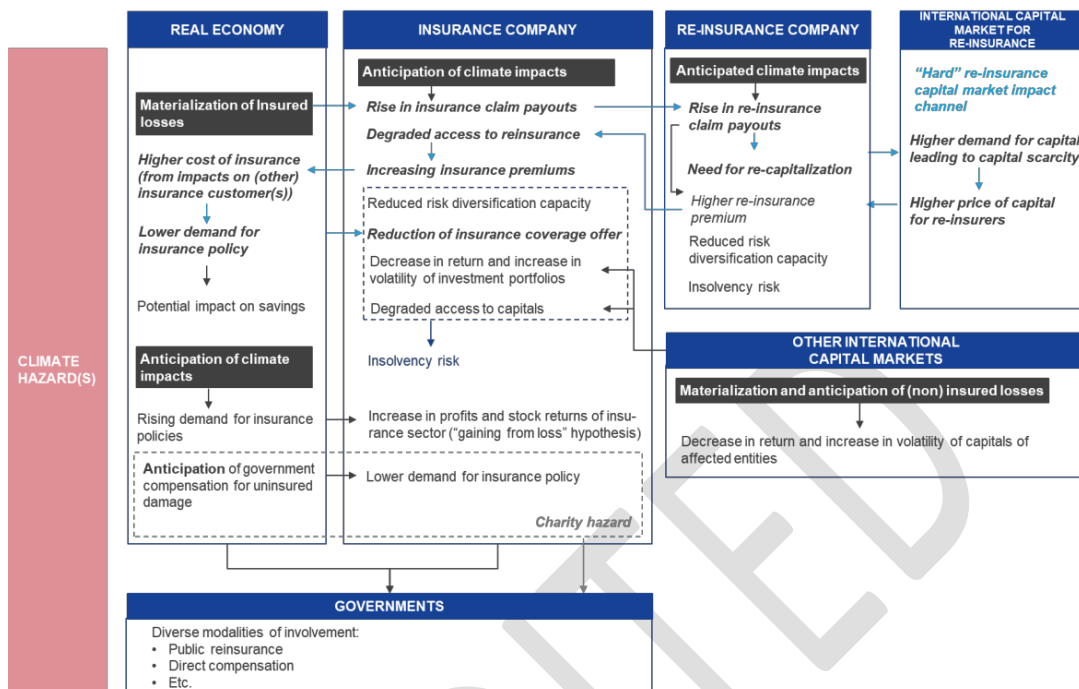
CLIMATE HAZARD(S)

REAL ECONOMY

Materialization of Insured losses

Higher cost of insurance (from impacts on (other) insurance customer(s))

Lower demand for insurance policy

Potential impact on savings

Anticipation of climate impacts

Rising demand for insurance policies

Anticipation of government compensation for uninsured damage

INSURANCE COMPANY

Anticipation of climate impacts

Rise in insurance claim payouts

Degraded access to reinsurance

Increasing insurance premiums

Reduced risk diversification capacity

Reduction of insurance coverage offer

Decrease in return and increase in volatility of investment portfolios

Degraded access to capitals

Insolvency risk

Increase in profits and stock returns of insurance sector ("gaining from loss" hypothesis)

Lower demand for insurance policy

Charity hazard

RE-INSURANCE COMPANY

Anticipated climate impacts

Rise in re-insurance claim payouts

Need for re-capitalization

Higher re-insurance premium

Reduced risk diversification capacity

Insolvency risk

INTERNATIONAL CAPITAL MARKET FOR RE-INSURANCE

"Hard" re-insurance capital market impact channel

Higher demand for capital leading to capital scarcity

Higher price of capital for re-insurers

OTHER INTERNATIONAL CAPITAL MARKETS

Materialization and anticipation of (non) insured losses

Decrease in return and increase in volatility of capitals of affected entities

GOVERNMENTS

Diverse modalities of involvement:
• Public reinsurance
• Direct compensation
• Etc.